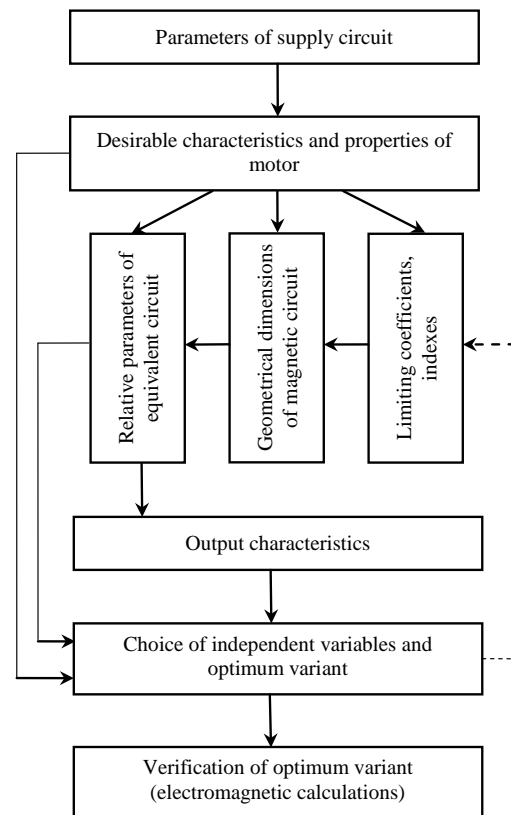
Parameters of supply circuit

Desirable characteristics and properties of motor

Relative parameters of equivalent circuit

Geometrical dimensions of magnetic circuit

Limiting coefficients, indexes

Output characteristics

Choice of independent variables and optimum variant

Verification of optimum variant (electromagnetic calculations)